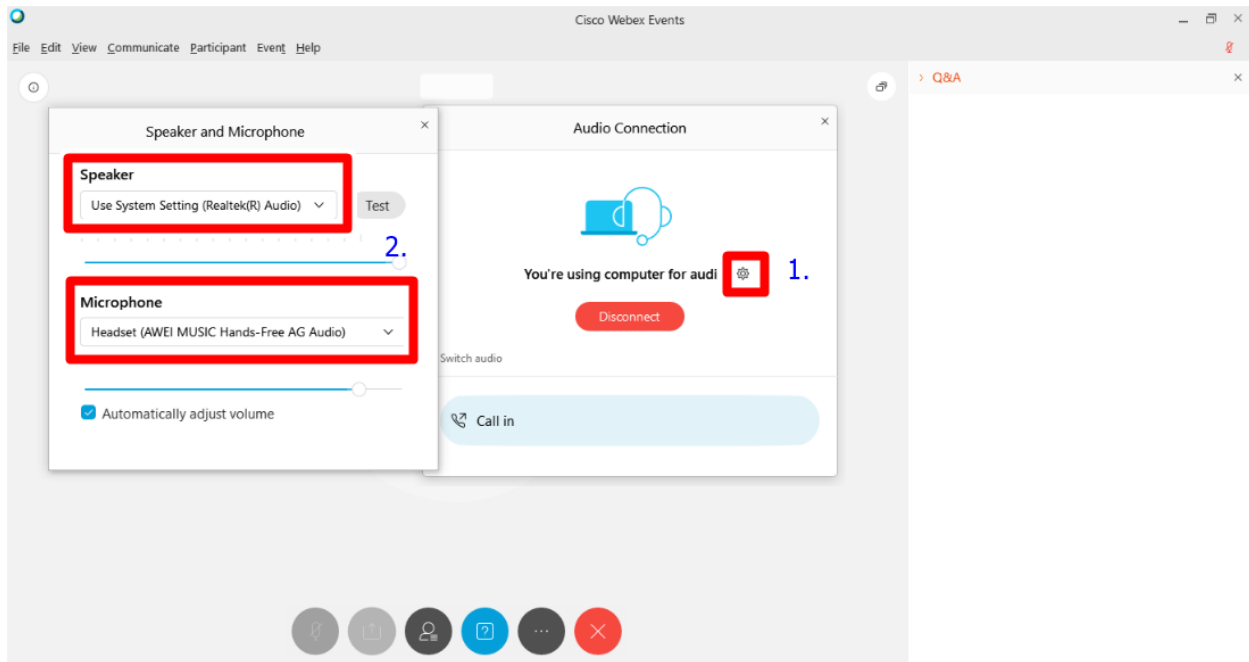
Cisco Webex Events

File Edit View Communicate Participant Event Help

Q&A

Speaker and Microphone

Speaker

Use System Setting (Realtek(R) Audio)

Test

2.

Microphone

Headset (AWEI MUSIC Hands-Free AG Audio)

Automatically adjust volume

Audio Connection

You're using computer for audi

1.

Disconnect

Switch audio

Call in

...